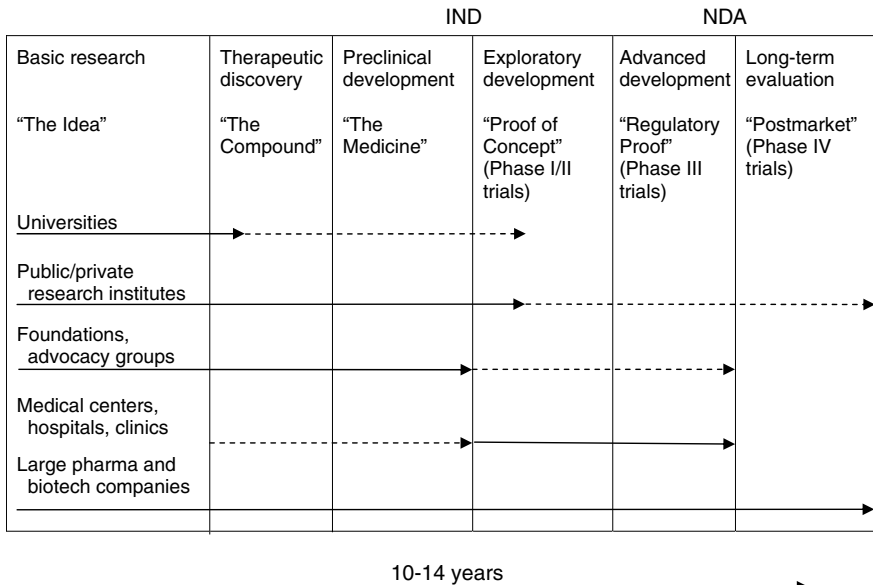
IND NDA

Basic research

"The Idea"

Therapeutic discovery

"The Compound"

Preclinical development

"The Medicine"

Exploratory development

"Proof of Concept" (Phase I/II trials)

Advanced development

"Regulatory Proof" (Phase III trials)

Long-term evaluation

"Postmarket" (Phase IV trials)

Universities

Public/private research institutes

Foundations, advocacy groups

Medical centers, hospitals, clinics

Large pharma and biotech companies

10-14 years